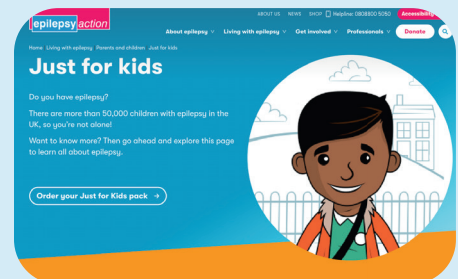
epilepsy action

ABOUT US NEWS SHOP Helpline: 0808 800 5050 Accessibility

About epilepsy Living with epilepsy Get involved Professionals Donate

Home Living with epilepsy Parents and children Just for kids

Just for kids

Do you have epilepsy?

There are more than 50,000 children with epilepsy in the UK, so you're not alone!

Want to know more? Then go ahead and explore this page to learn all about epilepsy.

Order your Just for Kids pack →